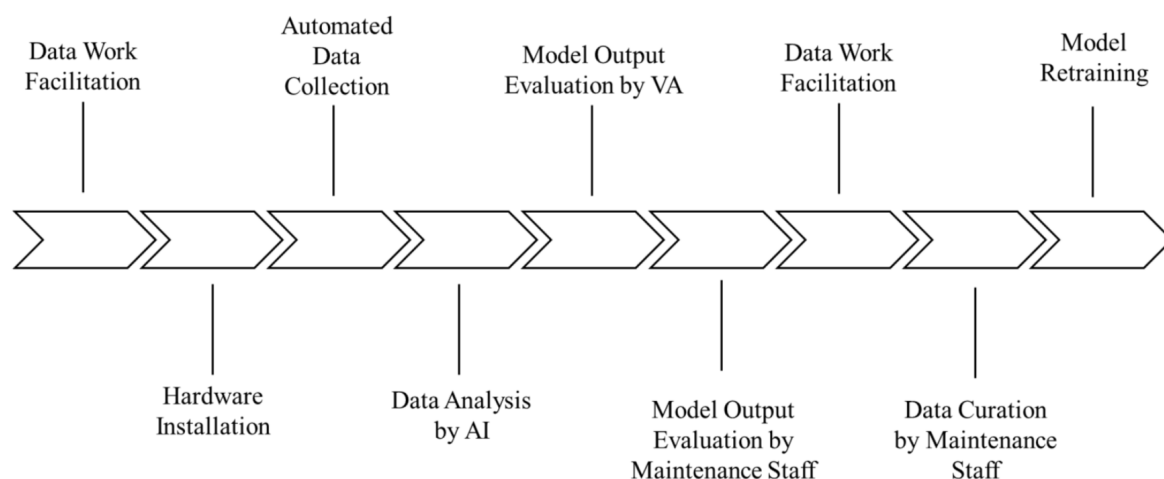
Data Work Facilitation

Hardware Installation

Automated Data Collection

Data Analysis by AI

Model Output Evaluation by VA

Model Output Evaluation by Maintenance Staff

Data Work Facilitation

Data Curation by Maintenance Staff

Model Retraining